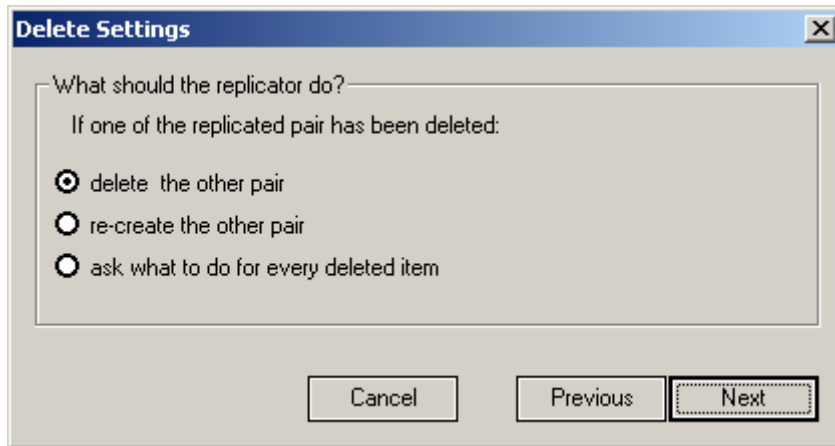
Delete Settings

What should the replicator do?

If one of the replicated pair has been deleted:

delete  the other pair

re-create the other pair

ask what to do for every deleted item

Cancel

Previous

Next